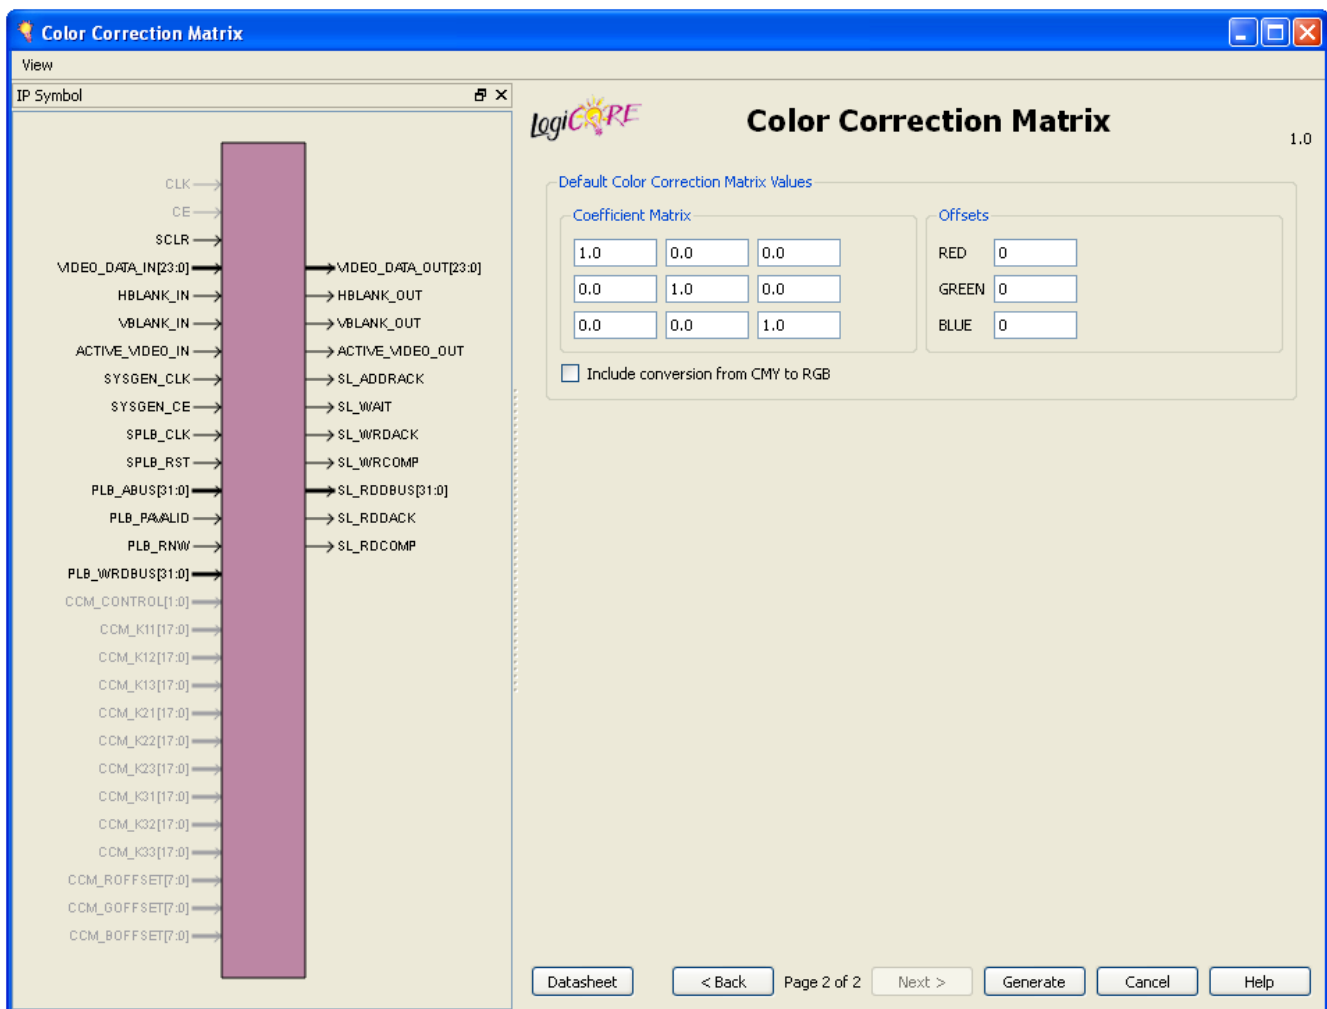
Color Correction Matrix

View

IP Symbol

CLK
CE
SCLR
VIDEO_DATA_IN[23:0]
HBLANK_IN
VBLANK_IN
ACTIVE_VIDEO_IN
SYSGEN_CLK
SYSGEN_CE
SPLB_CLK
SPLB_RST
PLB_ABUS[31:0]
PLB_PAVALID
PLB_RNW
PLB_WRDBUS[31:0]
CCM_CONTROL[1:0]
CCM_K11[17:0]
CCM_K12[17:0]
CCM_K13[17:0]
CCM_K21[17:0]
CCM_K22[17:0]
CCM_K23[17:0]
CCM_K31[17:0]
CCM_K32[17:0]
CCM_K33[17:0]
CCM_ROFFSET[7:0]
CCM_GOFFSET[7:0]
CCM_BOFFSET[7:0]

VIDEO_DATA_OUT[23:0]
HBLANK_OUT
VBLANK_OUT
ACTIVE_VIDEO_OUT
SL_ADDRACK
SL_WAIT
SL_WRDACK
SL_WRCOMP
SL_RDDBUS[31:0]
SL_RDDACK
SL_RDCOMP

LogiCORE

Color Correction Matrix

1.0

Default Color Correction Matrix Values

Coefficient Matrix

| 1.0 | 0.0 | 0.0 |
|---|---|---|
| 0.0 | 1.0 | 0.0 |
| 0.0 | 0.0 | 1.0 |

Offsets

RED 0
GREEN 0
BLUE 0

Include conversion from CMY to RGB

Datasheet
< Back
Page 2 of 2
Next >
Generate
Cancel
Help